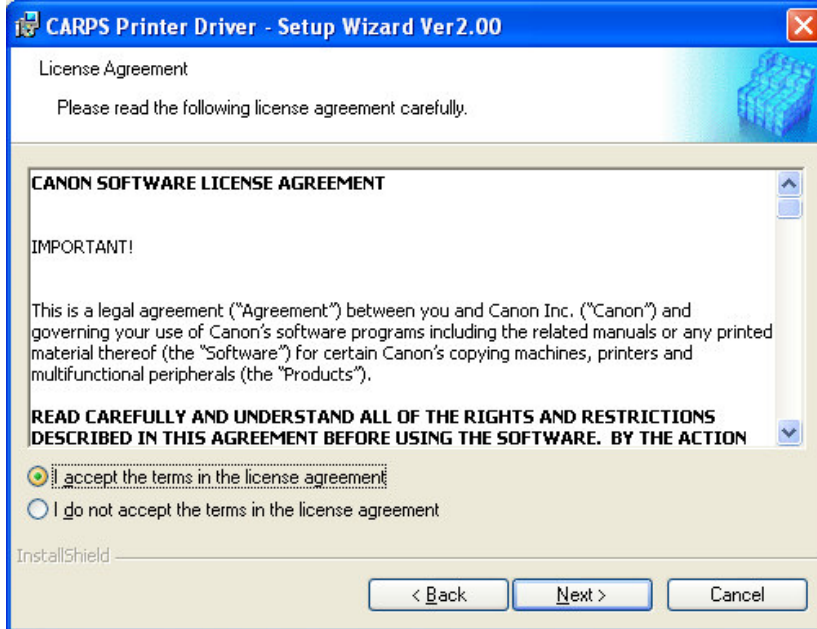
CARPS Printer Driver - Setup Wizard Ver2.00

License Agreement

Please read the following license agreement carefully.

CANON SOFTWARE LICENSE AGREEMENT

IMPORTANT!

This is a legal agreement ("Agreement") between you and Canon Inc. ("Canon") and governing your use of Canon's software programs including the related manuals or any printed material thereof (the "Software") for certain Canon's copying machines, printers and multifunctional peripherals (the "Products").

READ CAREFULLY AND UNDERSTAND ALL OF THE RIGHTS AND RESTRICTIONS DESCRIBED IN THIS AGREEMENT BEFORE USING THE SOFTWARE. BY THE ACTION

I accept the terms in the license agreement

I do not accept the terms in the license agreement

InstallShield

< Back

Next >

Cancel